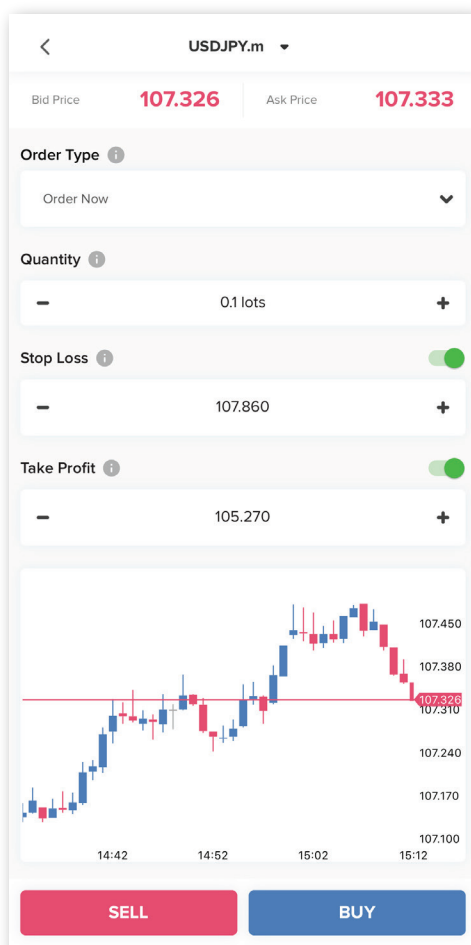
USDJPY.m

Bid Price 107.326 Ask Price 107.333

Order Type

Order Now

Quantity

0.1 lots

Stop Loss

107.860

Take Profit

105.270

107.450
107.380
107.326
107.310
107.240
107.170
107.100

14:42 14:52 15:02 15:12

SELL BUY